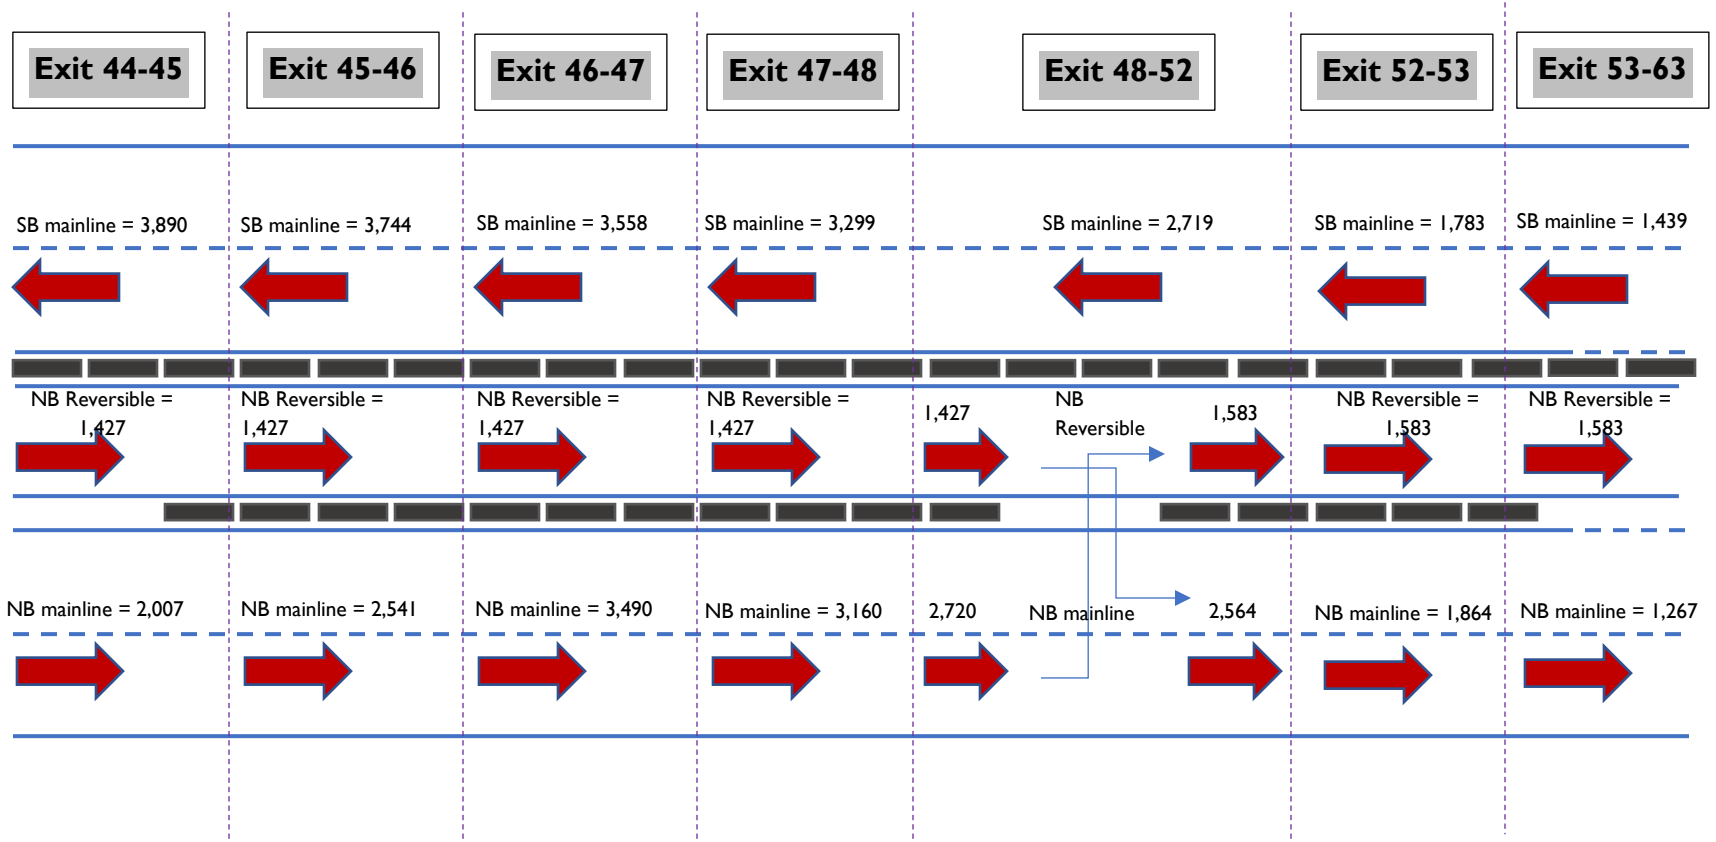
Exit 44-45

Exit 45-46

Exit 46-47

Exit 47-48

Exit 48-52

Exit 52-53

Exit 53-63

SB mainline = 3,890

SB mainline = 3,744

SB mainline = 3,558

SB mainline = 3,299

SB mainline = 2,719

SB mainline = 1,783

SB mainline = 1,439

NB Reversible = 1,427

NB Reversible = 1,427

NB Reversible = 1,427

NB Reversible = 1,427

1,427

NB Reversible

1,583

NB Reversible = 1,583

NB Reversible = 1,583

NB mainline = 2,007

NB mainline = 2,541

NB mainline = 3,490

NB mainline = 3,160

2,720

NB mainline

2,564

NB mainline = 1,864

NB mainline = 1,267